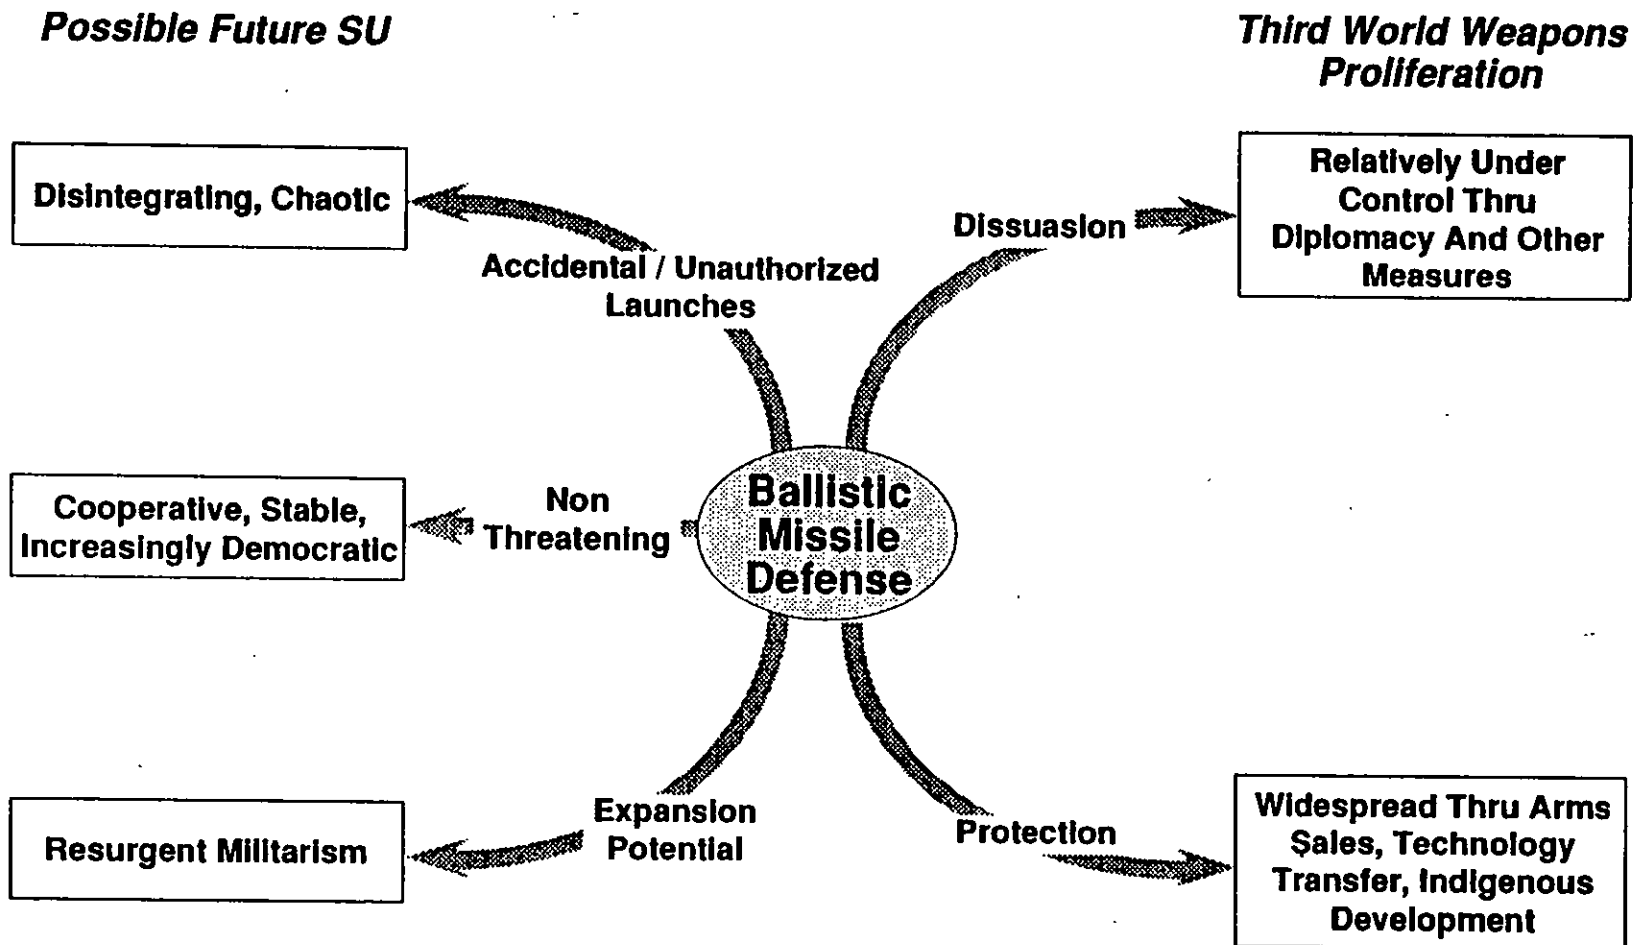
Possible Future SU

Third World Weapons Proliferation

Disintegrating, Chaotic

Accidental / Unauthorized Launches

Dissuasion

Relatively Under Control Thru Diplomacy And Other Measures

Cooperative, Stable, Increasingly Democratic

Non Threatening

Ballistic Missile Defense

Resurgent Militarism

Expansion Potential

Protection

Widespread Thru Arms Sales, Technology Transfer, Indigenous Development